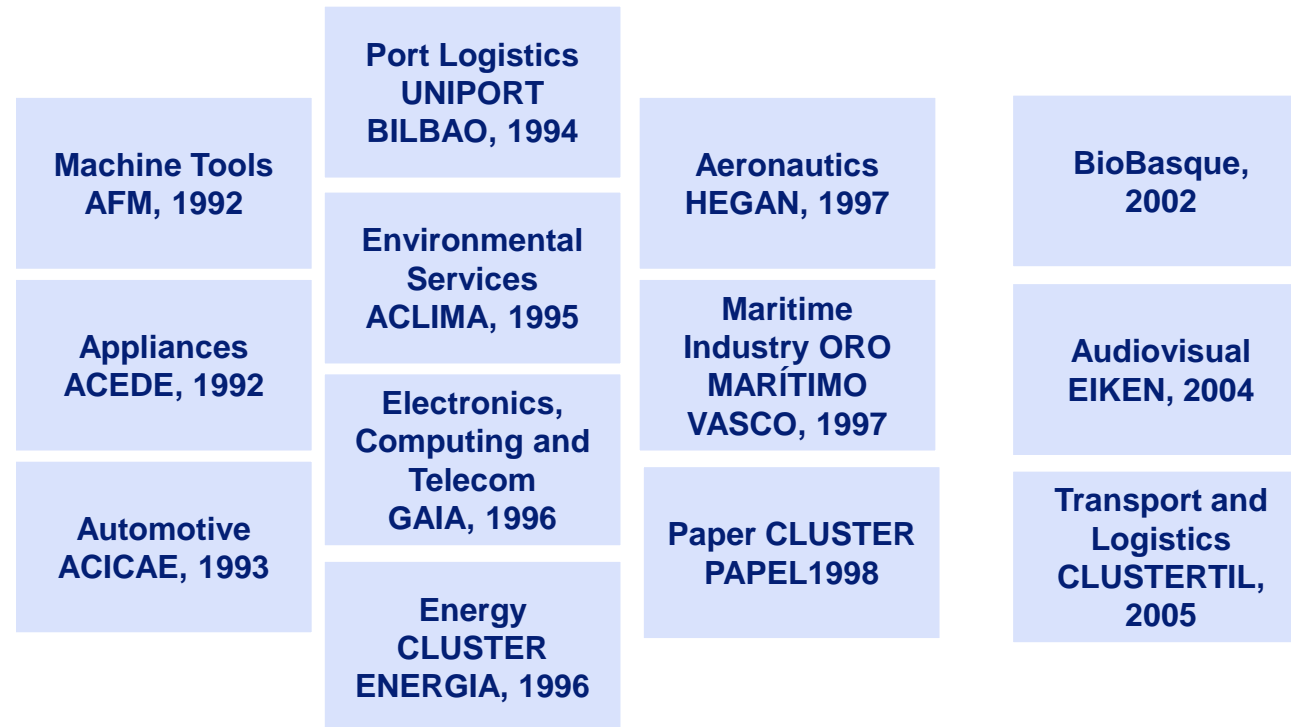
Machine Tools
AFM, 1992

Appliances
ACEDE, 1992

Automotive
ACICAE, 1993

Port Logistics
UNIPORT
BILBAO, 1994

Environmental
Services
ACLIMA, 1995

Electronics,
Computing and
Telecom
GAIA, 1996

Energy
CLUSTER
ENERGIA, 1996

Aeronautics
HEGAN, 1997

Maritime
Industry ORO
MARÍTIMO
VASCO, 1997

Paper CLUSTER
PAPEL1998

BioBasque,
2002

Audiovisual
EIKEN, 2004

Transport and
Logistics
CLUSTERTIL,
2005